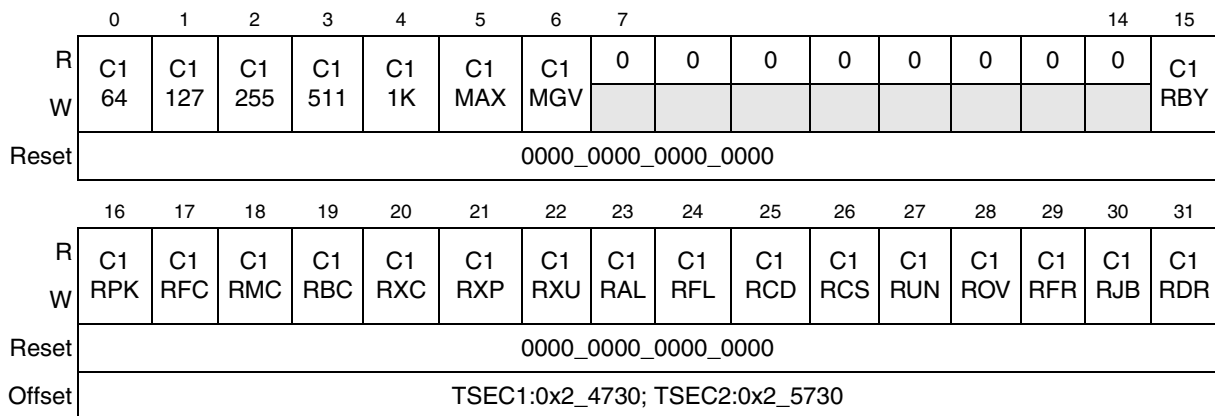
|  | 0 | 1 | 2 | 3 | 4 | 5 | 6 | 7 |  |  |  |  |  |  | 14 | 15 |
|---|---|---|---|---|---|---|---|---|---|---|---|---|---|---|---|---|
| R | C1 64 | C1 127 | C1 255 | C1 511 | C1 1K | C1 MAX | C1 MGV | 0 | 0 | 0 | 0 | 0 | 0 | 0 | 0 | C1 RBY |
| W |  |  |  |  |  |  |  |  |  |  |  |  |  |  |  |  |
| Reset | 0000_0000_0000_0000 |  |  |  |  |  |  |  |  |  |  |  |  |  |  |  |

|  | 16 | 17 | 18 | 19 | 20 | 21 | 22 | 23 | 24 | 25 | 26 | 27 | 28 | 29 | 30 | 31 |
|---|---|---|---|---|---|---|---|---|---|---|---|---|---|---|---|---|
| R | C1 RPK | C1 RFC | C1 RMC | C1 RBC | C1 RXC | C1 RXP | C1 RXU | C1 RAL | C1 RFL | C1 RCD | C1 RCS | C1 RUN | C1 ROV | C1 RFR | C1 RJB | C1 RDR |
| W |  |  |  |  |  |  |  |  |  |  |  |  |  |  |  |  |
| Reset | 0000_0000_0000_0000 |  |  |  |  |  |  |  |  |  |  |  |  |  |  |  |
| Offset | TSEC1:0x2_4730; TSEC2:0x2_5730 |  |  |  |  |  |  |  |  |  |  |  |  |  |  |  |